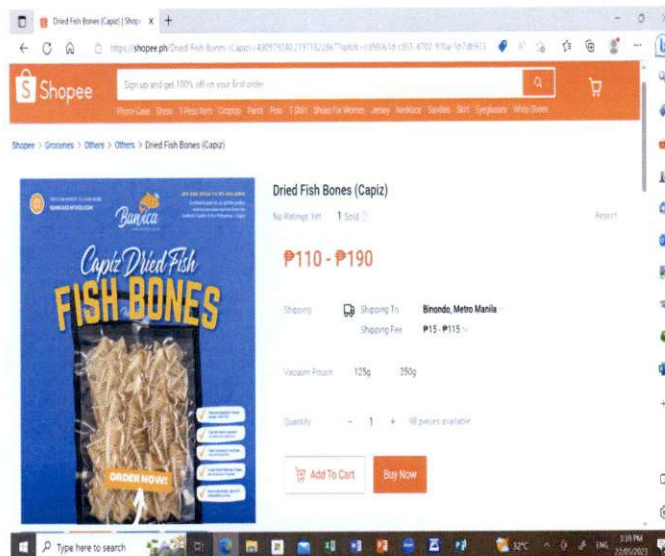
Dried Fish Bones (Capiz) | Shop ×
https://shopee.ph/Dried-Fish-Bones-(Capiz)-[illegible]

Shopee
Sign up and get 100% off on your first order
Phone Case Shoes 1 Peso Item Croptop Pants Polo T Shirt Shoes For Women Jersey Necklace Sandals Skirt Eyeglasses White Shoes

Shopee > Groceries > Others > Others > Dried Fish Bones (Capiz)

Banica
Capiz Dried Fish
FISH BONES
ORDER NOW!

Dried Fish Bones (Capiz)
No Ratings Yet 1 Sold
Report

₱110 - ₱190

Shipping
Shipping To Binondo, Metro Manila
Shipping Fee ₱15 - ₱115

Vacuum Pouch 125g 250g

Quantity − 1 + 98 pieces available

Add To Cart
Buy Now

Type here to search
32°C ENG 3:39 PM 22/05/2023